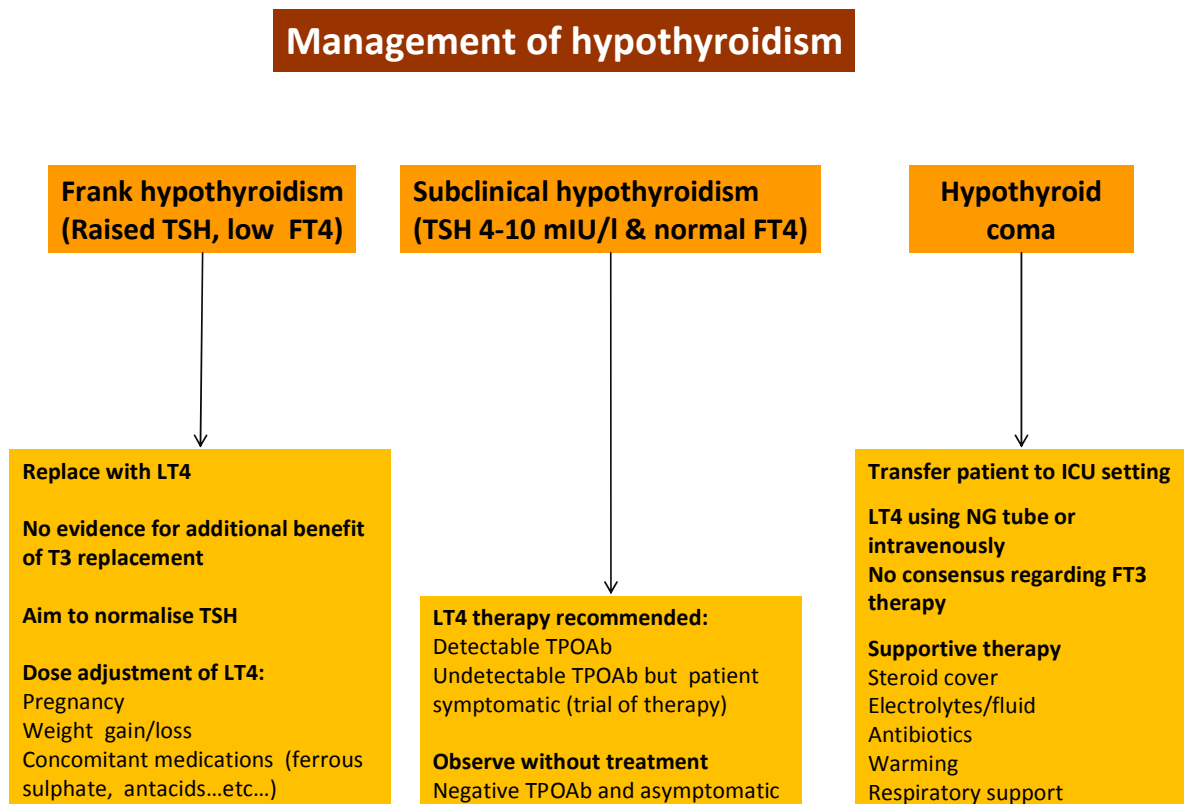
Management of hypothyroidism

Frank hypothyroidism (Raised TSH, low FT4)

Subclinical hypothyroidism (TSH 4-10 mIU/l & normal FT4)

Hypothyroid coma

Replace with LT4

No evidence for additional benefit of T3 replacement

Aim to normalise TSH

Dose adjustment of LT4:
Pregnancy
Weight gain/loss
Concomitant medications (ferrous sulphate, antacids…etc…)

LT4 therapy recommended:
Detectable TPOAb
Undetectable TPOAb but patient symptomatic (trial of therapy)

Observe without treatment
Negative TPOAb and asymptomatic

Transfer patient to ICU setting

LT4 using NG tube or intravenously
No consensus regarding FT3 therapy

Supportive therapy
Steroid cover
Electrolytes/fluid
Antibiotics
Warming
Respiratory support